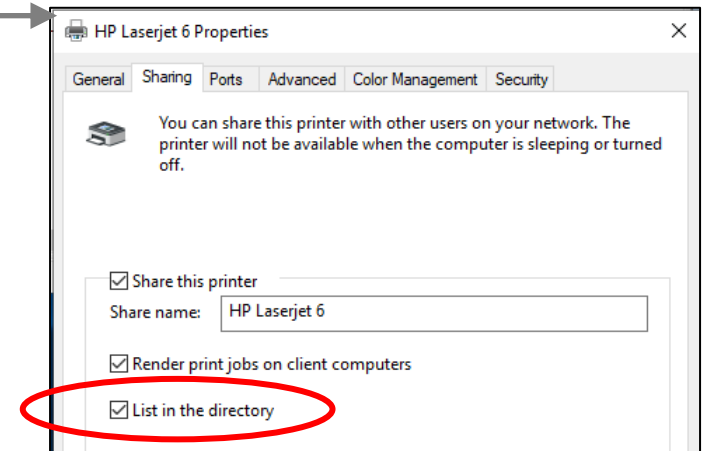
HP Laserjet 6 Properties

×

General | Sharing | Ports | Advanced | Color Management | Security

You can share this printer with other users on your network. The printer will not be available when the computer is sleeping or turned off.

☑ Share this printer

Share name: HP Laserjet 6

☑ Render print jobs on client computers

☑ List in the directory